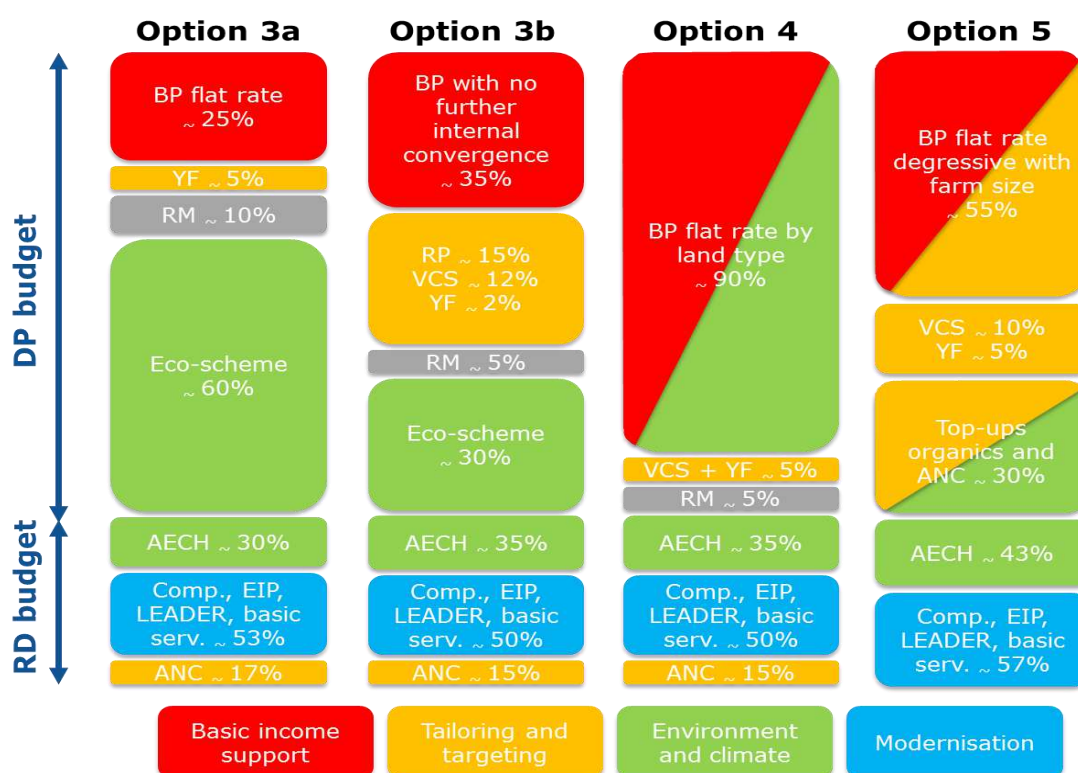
Option 3a

Option 3b

Option 4

Option 5

DP budget

RD budget

BP flat rate ~ 25%

YF ~ 5%

RM ~ 10%

Eco-scheme ~ 60%

AECH ~ 30%

Comp., EIP, LEADER, basic serv. ~ 53%

ANC ~ 17%

BP with no further internal convergence ~ 35%

RP ~ 15%
VCS ~ 12%
YF ~ 2%

RM ~ 5%

Eco-scheme ~ 30%

AECH ~ 35%

Comp., EIP, LEADER, basic serv. ~ 50%

ANC ~ 15%

BP flat rate by land type ~ 90%

VCS + YF ~ 5%

RM ~ 5%

AECH ~ 35%

Comp., EIP, LEADER, basic serv. ~ 50%

ANC ~ 15%

BP flat rate degressive with farm size ~ 55%

VCS ~ 10%
YF ~ 5%

Top-ups organics and ANC ~ 30%

AECH ~ 43%

Comp., EIP, LEADER, basic serv. ~ 57%

Basic income support

Tailoring and targeting

Environment and climate

Modernisation